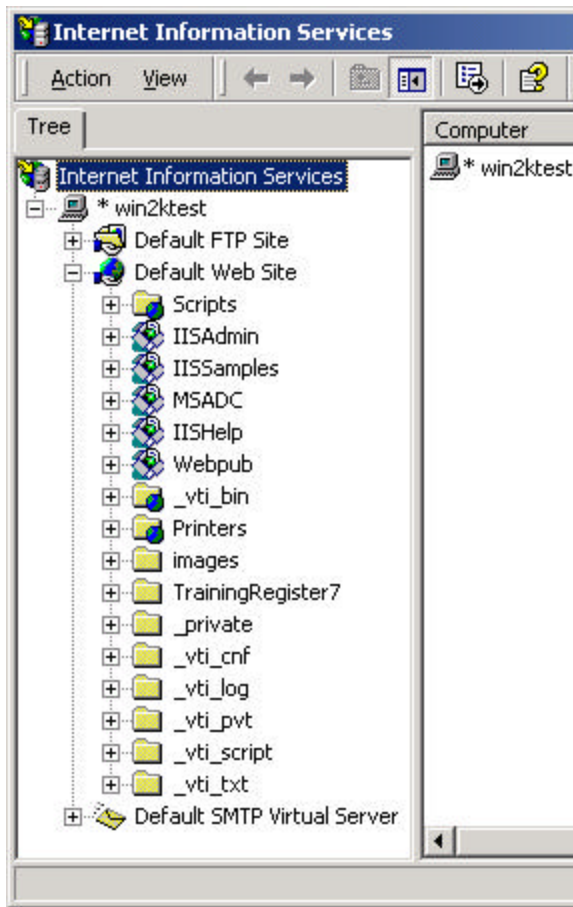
Internet Information Services

Action View

Tree

Computer

* win2ktest

Internet Information Services
* win2ktest
Default FTP Site
Default Web Site
Scripts
IISAdmin
IISSamples
MSADC
IISHelp
Webpub
_vti_bin
Printers
images
TrainingRegister7
_private
_vti_cnf
_vti_log
_vti_pvt
_vti_script
_vti_txt
Default SMTP Virtual Server